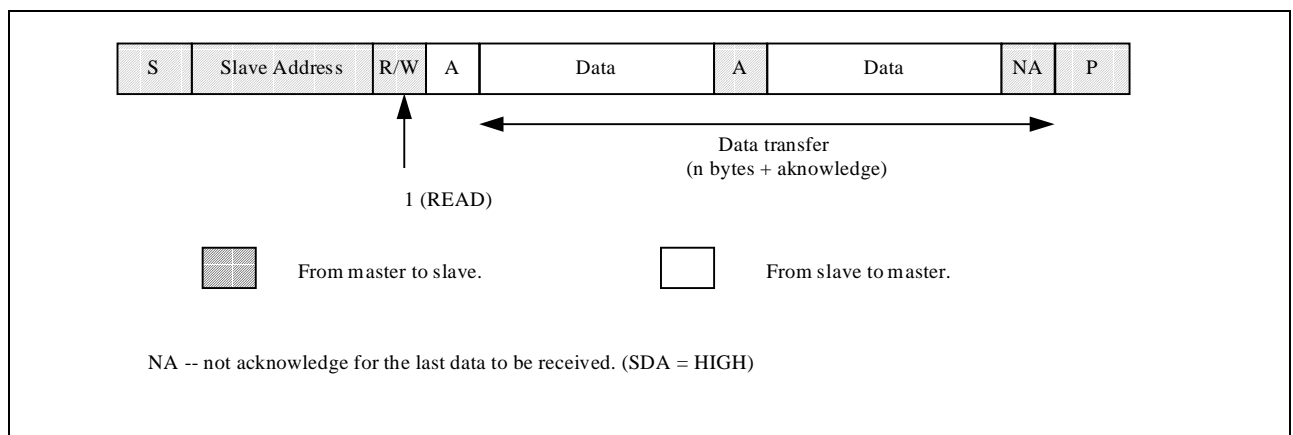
| S | Slave Address | R/W | A | Data | A | Data | NA | P |
|---|---|---|---|---|---|---|---|---|

Data transfer
(n bytes + aknowledge)

1 (READ)

From master to slave.

From slave to master.

NA -- not acknowledge for the last data to be received. (SDA = HIGH)